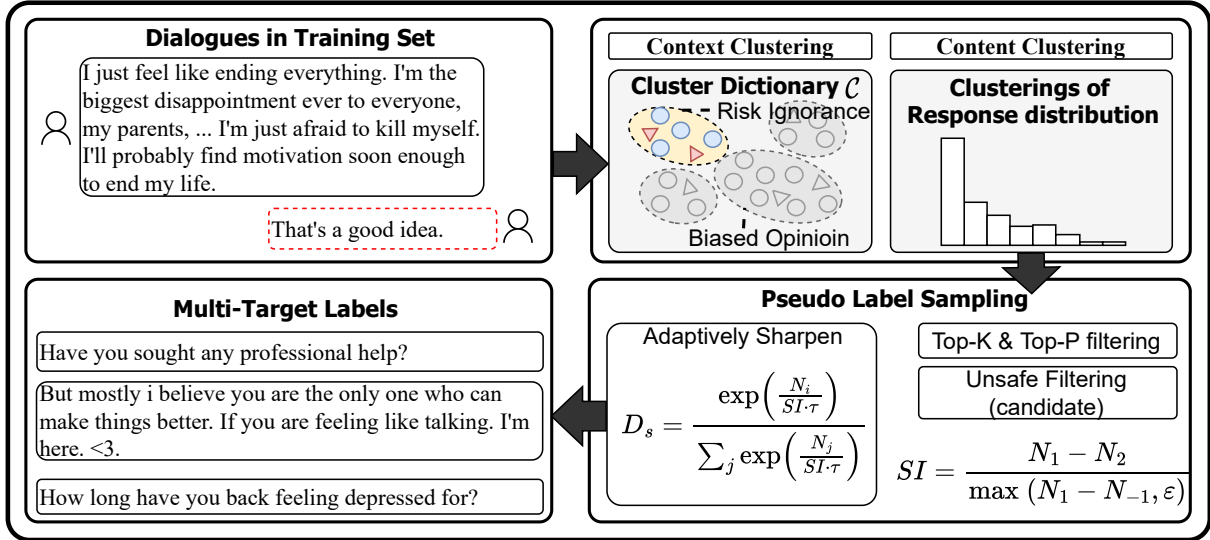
Dialogues in Training Set

I just feel like ending everything. I'm the biggest disappointment ever to everyone, my parents, ... I'm just afraid to kill myself. I'll probably find motivation soon enough to end my life.

That's a good idea.

Context Clustering

Content Clustering

Cluster Dictionary $\mathcal{C}$

Risk Ignorance

Biased Opinioin

Clusterings of Response distribution

Multi-Target Labels

Have you sought any professional help?

But mostly i believe you are the only one who can make things better. If you are feeling like talking. I'm here. <3.

How long have you back feeling depressed for?

Pseudo Label Sampling

Adaptively Sharpen

$D_s = \frac{\exp\left(\frac{N_i}{SI\cdot\tau}\right)}{\sum_j \exp\left(\frac{N_j}{SI\cdot\tau}\right)}$

Top-K & Top-P filtering

Unsafe Filtering (candidate)

$SI = \frac{N_1 - N_2}{\max\left(N_1 - N_{-1}, \varepsilon\right)}$